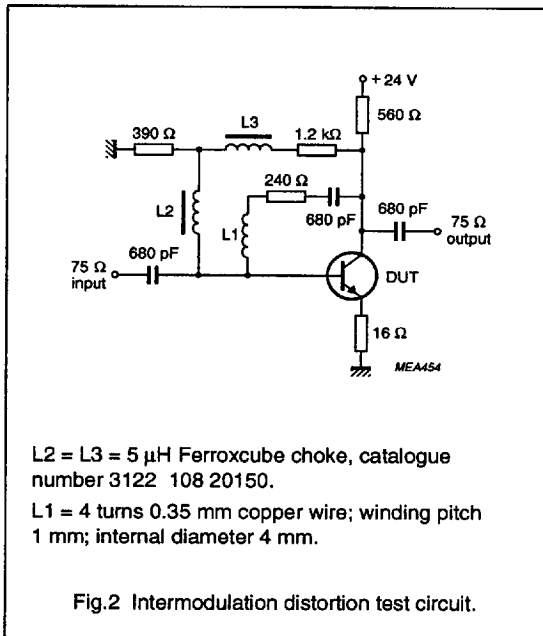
+ 24 V
560 Ω
390 Ω
L3
1.2 kΩ
L2
240 Ω
L1
680 pF
680 pF
75 Ω
output
75 Ω
input
680 pF
DUT
16 Ω
MEA454

L2 = L3 = 5 μH Ferroxcube choke, catalogue number 3122 108 20150.

L1 = 4 turns 0.35 mm copper wire; winding pitch 1 mm; internal diameter 4 mm.

Fig.2 Intermodulation distortion test circuit.